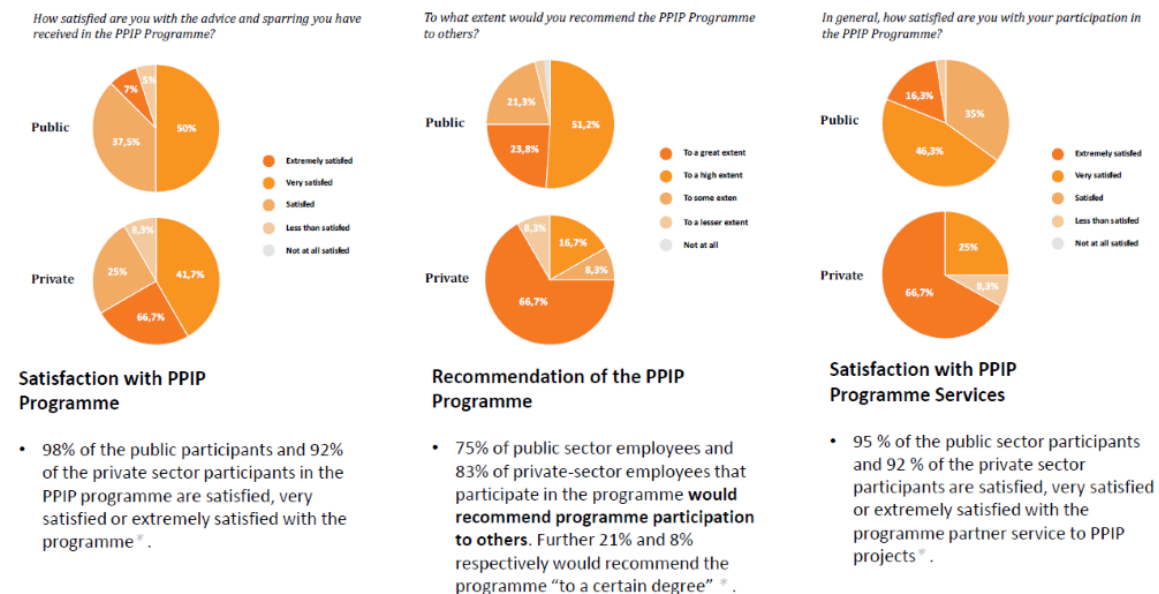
How satisfied are you with the advice and sparring you have received in the PPIP Programme?

Public

7%
5%
50%
37,5%

Private

8,3%
41,7%
25%
66,7%

Extremely satisfied
Very satisfied
Satisfied
Less than satisfied
Not at all satisfied

Satisfaction with PPIP Programme

• 98% of the public participants and 92% of the private sector participants in the PPIP programme are satisfied, very satisfied or extremely satisfied with the programme.

To what extent would you recommend the PPIP Programme to others?

Public

21,3%
51,2%
23,8%

Private

8,3%
16,7%
8,3%
66,7%

To a great extent
To a high extent
To some exten
To a lesser extent
Not at all

Recommendation of the PPIP Programme

• 75% of public sector employees and 83% of private-sector employees that participate in the programme **would recommend programme participation to others**. Further 21% and 8% respectively would recommend the programme "to a certain degree".

In general, how satisfied are you with your participation in the PPIP Programme?

Public

16,3%
35%
46,3%

Private

25%
8,3%
66,7%

Extremely satisfied
Very satisfied
Satisfied
Less than satisfied
Not at all satisfied

Satisfaction with PPIP Programme Services

• 95 % of the public sector participants and 92 % of the private sector participants are satisfied, very satisfied or extremely satisfied with the programme partner service to PPIP projects.